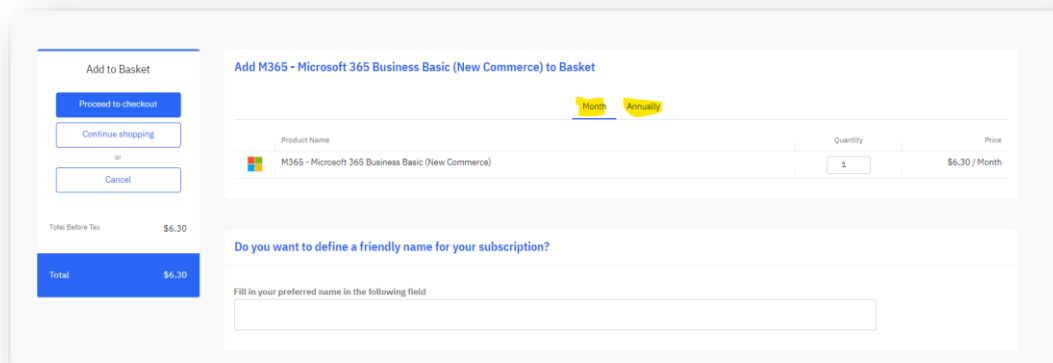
Add to Basket

Proceed to checkout

Continue shopping

or

Cancel

Total Before Tax $6.30

Total $6.30

Add M365 - Microsoft 365 Business Basic (New Commerce) to Basket

Month Annually

| | Product Name | Quantity | Price |
|---|---|---|---|
| | M365 - Microsoft 365 Business Basic (New Commerce) | 1 | $6.30 / Month |

Do you want to define a friendly name for your subscription?

Fill in your preferred name in the following field